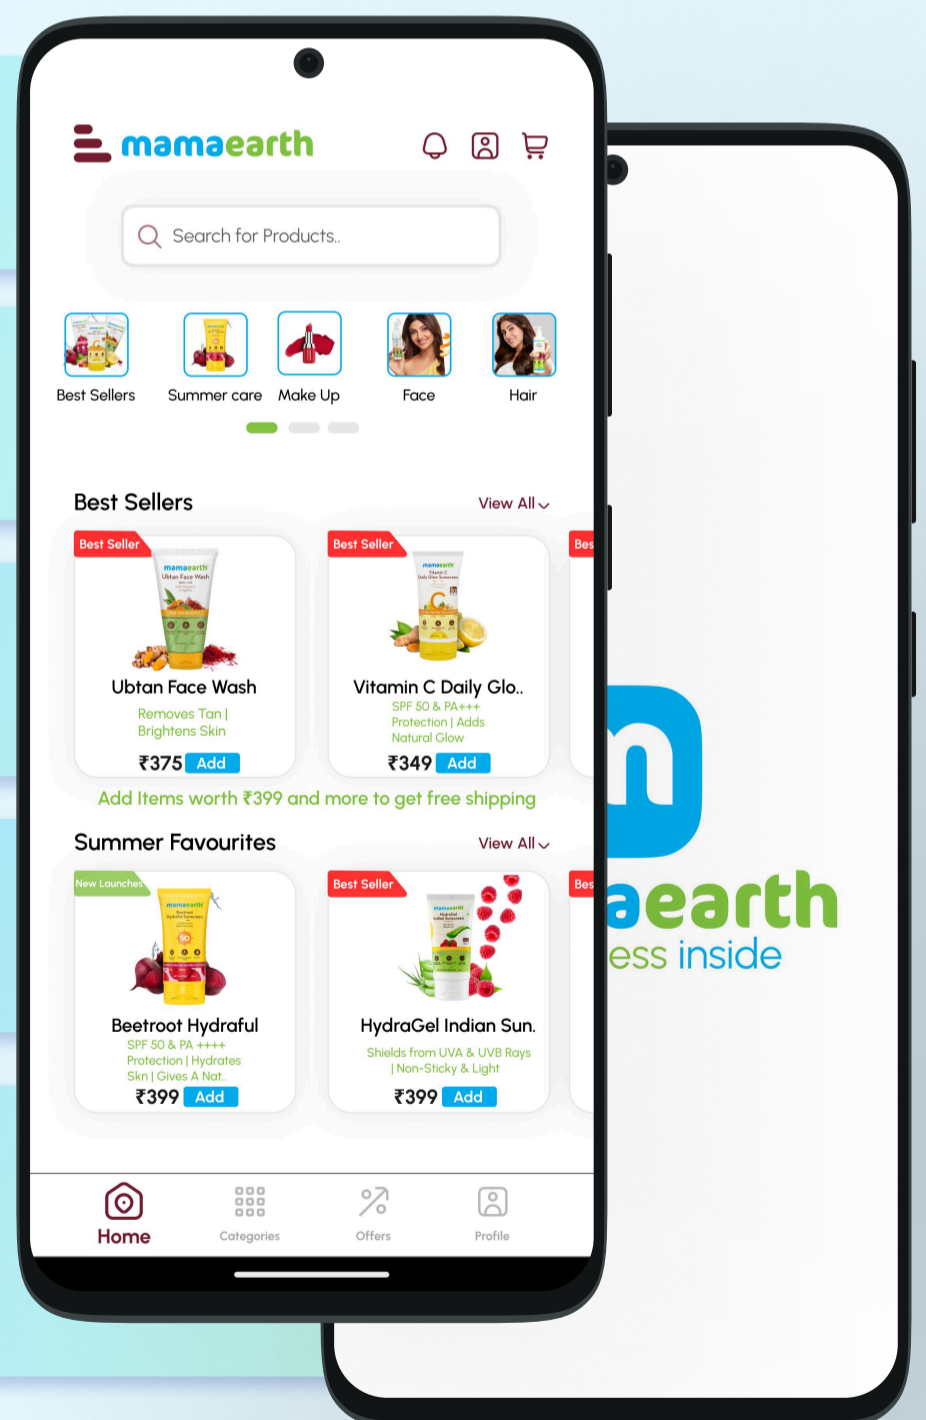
mamaearth

Search for Products..

Best Sellers
Summer care
Make Up
Face
Hair

Best Sellers
View All

Best Seller
Ubtan Face Wash
Removes Tan | Brightens Skin
₹375 Add

Best Seller
Vitamin C Daily Glo..
SPF 50 & PA+++ Protection | Adds Natural Glow
₹349 Add

Bes

Add Items worth ₹399 and more to get free shipping

Summer Favourites
View All

New Launches
Beetroot Hydraful
SPF 50 & PA ++++ Protection | Hydrates Skn | Gives A Nat..
₹399 Add

Best Seller
HydraGel Indian Sun.
Shields from UVA & UVB Rays | Non-Sticky & Light
₹399 Add

Bes

Home
Categories
Offers
Profile

aearth
ess inside